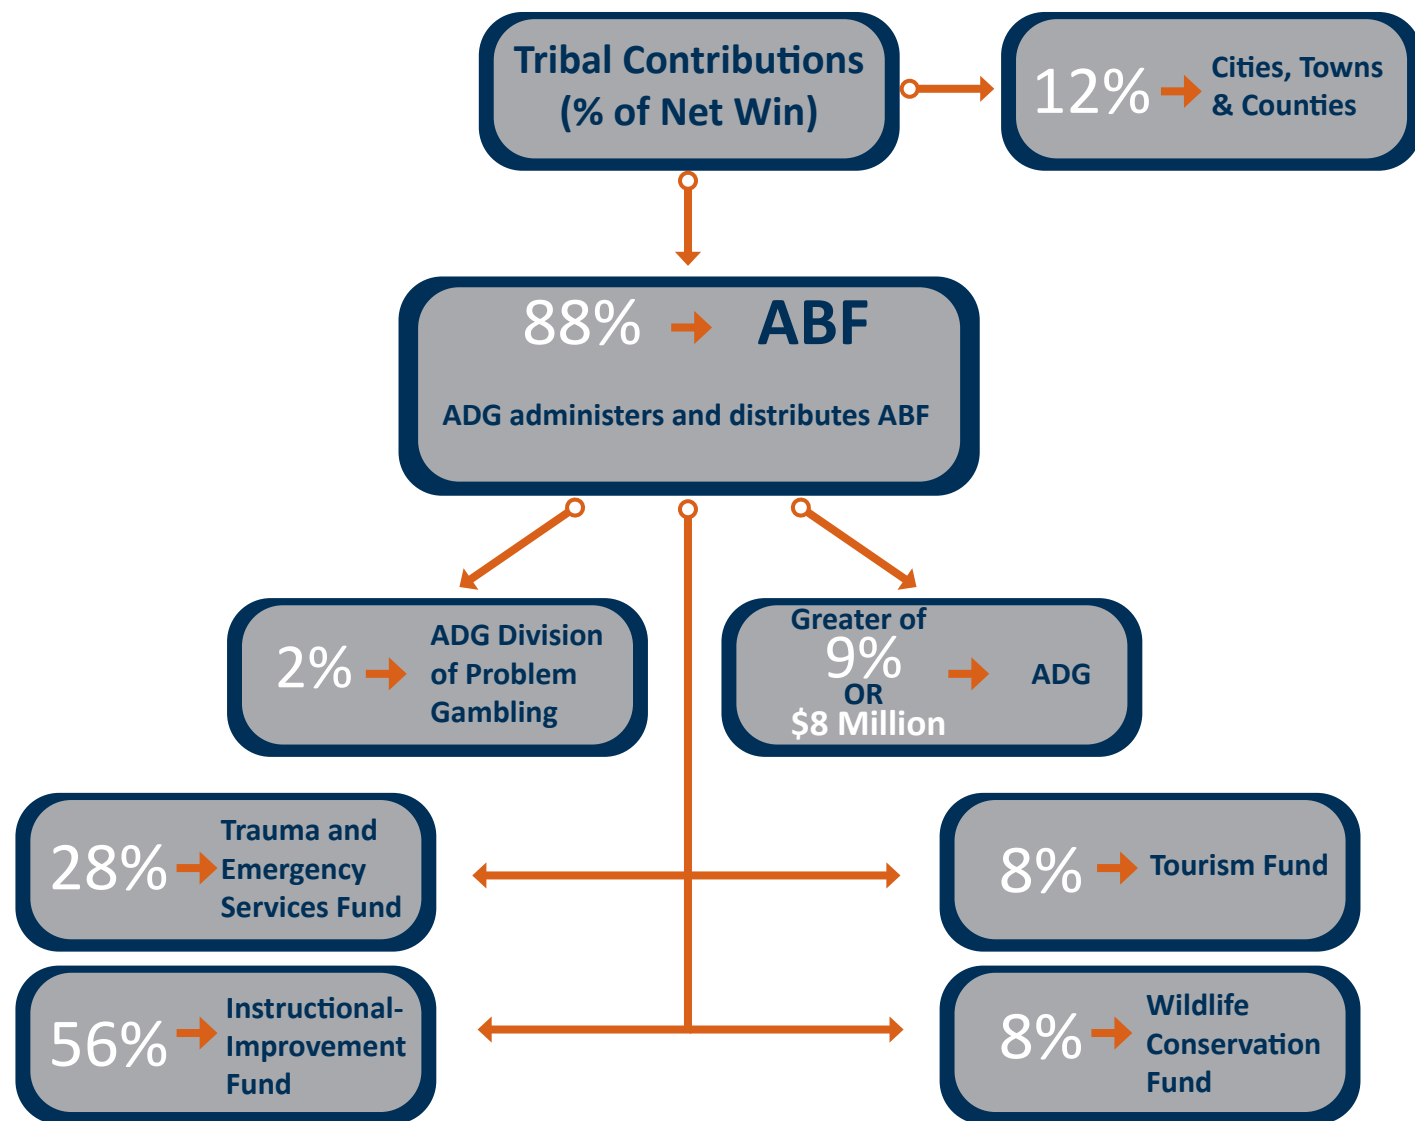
Tribal Contributions (% of Net Win)

12% Cities, Towns & Counties

88% ABF

ADG administers and distributes ABF

2% ADG Division of Problem Gambling

Greater of 9% OR \$8 Million ADG

28% Trauma and Emergency Services Fund

8% Tourism Fund

56% Instructional-Improvement Fund

8% Wildlife Conservation Fund